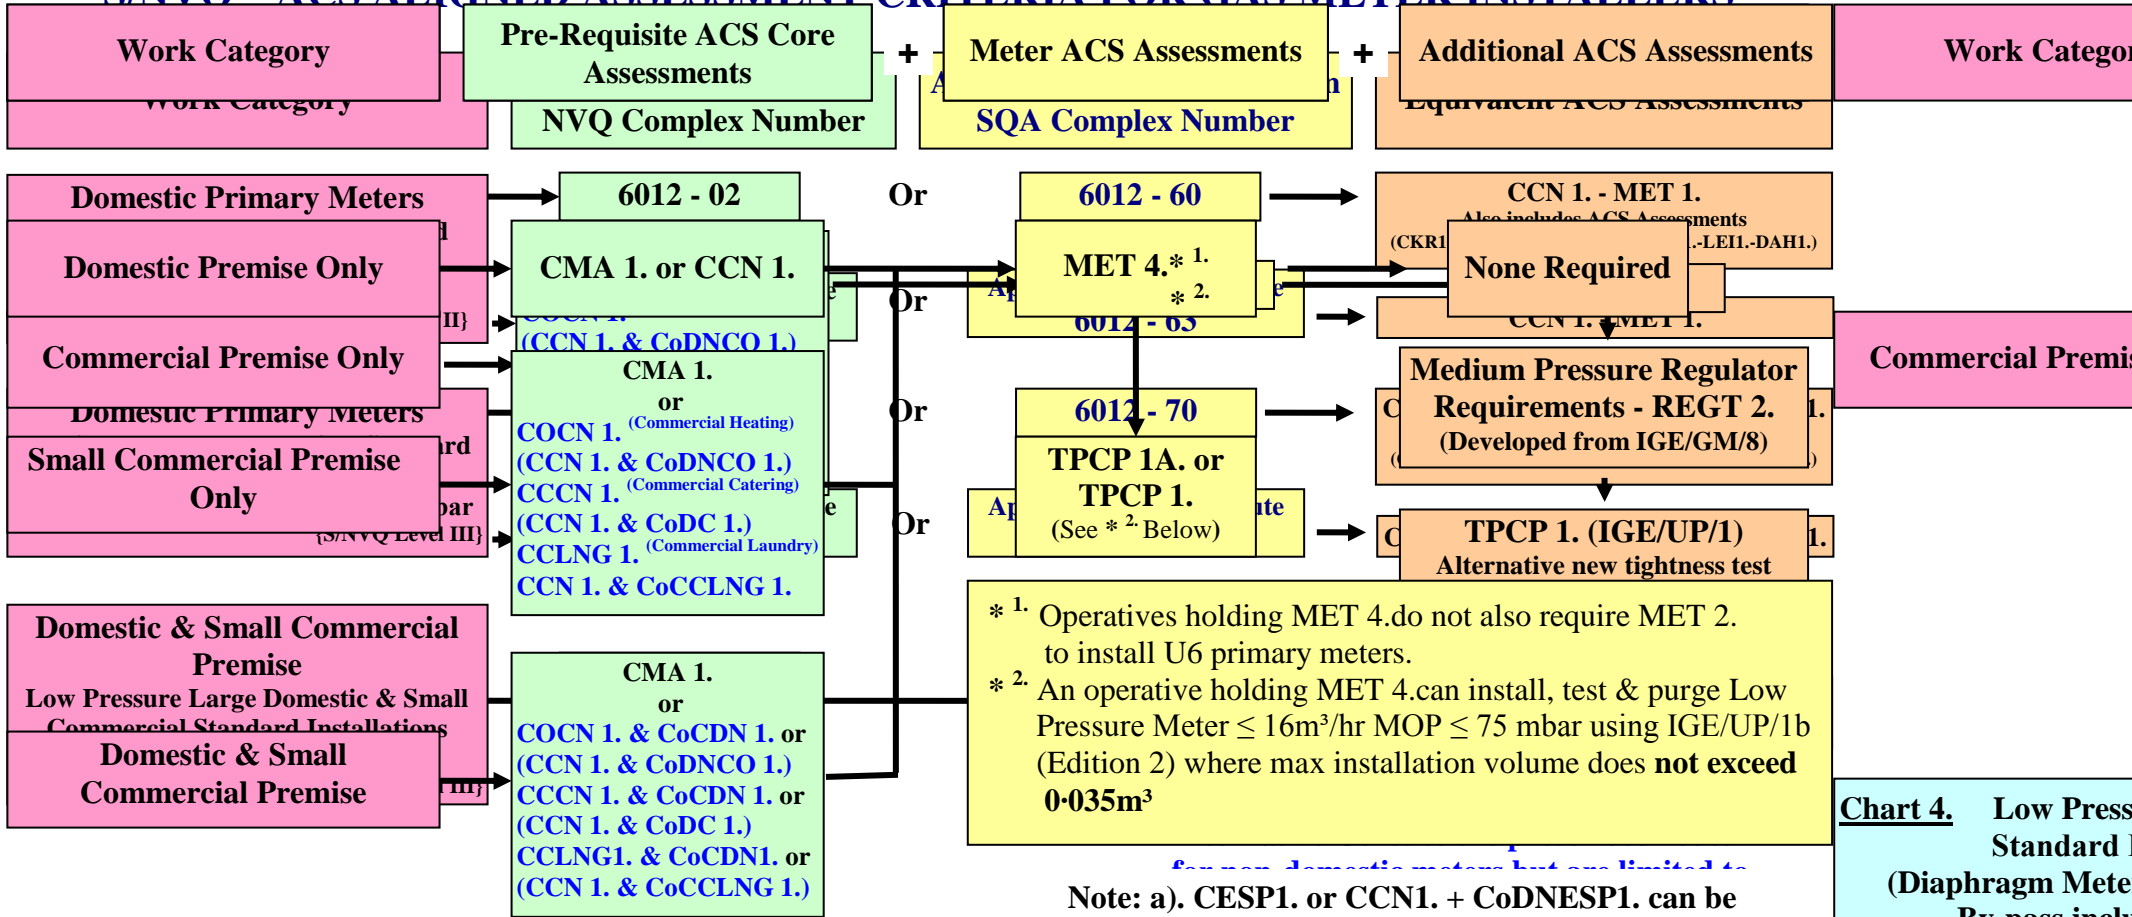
Work Category

Pre-Requisite ACS Core Assessments

NVQ Complex Number

+

Meter ACS Assessments

SQA Complex Number

+

Additional ACS Assessments

Work Categor

Domestic Primary Meters

Domestic Premise Only

6012 - 02

CMA 1. or CCN 1.

Or

6012 - 60

MET 4.* $^{1.}$ * $^{2.}$

CCN 1. - MET 1.

None Required

Commercial Premise Only

CMA 1. or COCN 1. (Commercial Heating) (CCN 1. & CoDNCO 1.) CCCN 1. (Commercial Catering) (CCN 1. & CoDC 1.) CCLNG 1. (Commercial Laundry) CCN 1. & CoCCLNG 1.

Or

Or

6012 - 70

TPCP 1A. or TPCP 1. (See * $^{2.}$ Below)

Medium Pressure Regulator Requirements - REGT 2. (Developed from IGE/GM/8)

Commercial Premis

Small Commercial Premise Only

Or

TPCP 1. (IGE/UP/1) Alternative new tightness test

Domestic & Small Commercial Premise

Low Pressure Large Domestic & Small Commercial Standard Installations

Domestic & Small Commercial Premise

CMA 1. or COCN 1. & CoCDN 1. or (CCN 1. & CoDNCO 1.) CCCN 1. & CoCDN 1. or (CCN 1. & CoDC 1.) CCLNG1. & CoCDN1. or (CCN 1. & CoCCLNG 1.)

* $^{1.}$ Operatives holding MET 4.do not also require MET 2. to install U6 primary meters.
* $^{2.}$ An operative holding MET 4.can install, test & purge Low Pressure Meter $\leq$ 16m³/hr MOP $\leq$ 75 mbar using IGE/UP/1b (Edition 2) where max installation volume does **not exceed 0·035m³**

Chart 4. Low Press Standard (Diaphragm Mete

Note: a). CESP1. or CCN1. + CoDNESP1. can be